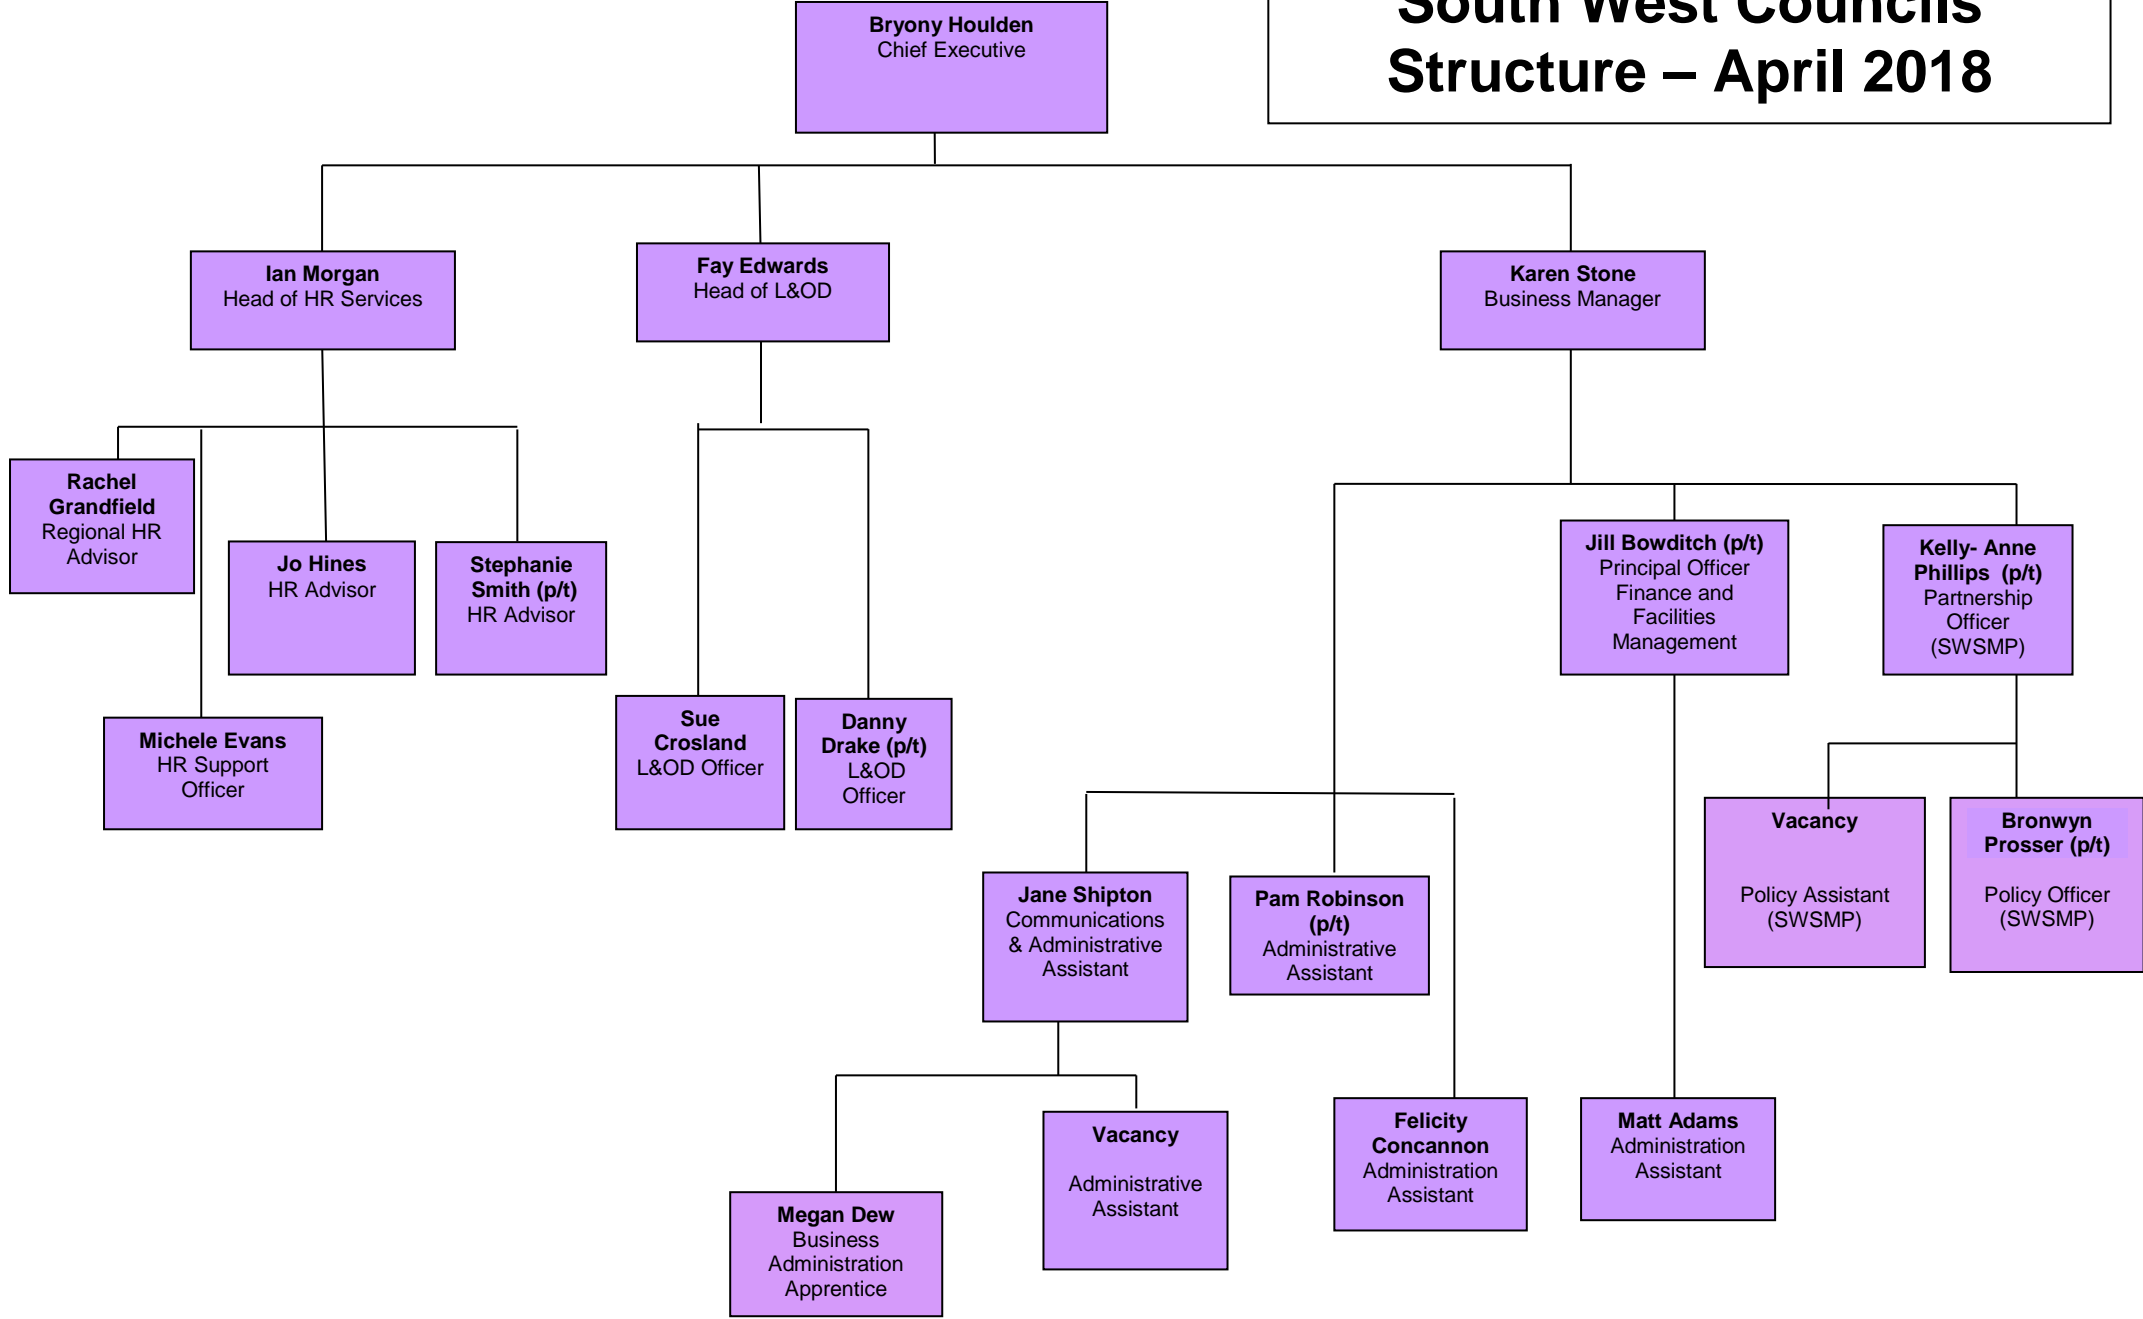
South West Councils
Structure – April 2018

Bryony Houlden
Chief Executive

Ian Morgan
Head of HR Services

Fay Edwards
Head of L&OD

Karen Stone
Business Manager

Rachel Grandfield
Regional HR Advisor

Jo Hines
HR Advisor

Stephanie Smith (p/t)
HR Advisor

Michele Evans
HR Support Officer

Sue Crosland
L&OD Officer

Danny Drake (p/t)
L&OD Officer

Jill Bowditch (p/t)
Principal Officer Finance and Facilities Management

Kelly- Anne Phillips (p/t)
Partnership Officer (SWSMP)

Vacancy
Policy Assistant (SWSMP)

Bronwyn Prosser (p/t)
Policy Officer (SWSMP)

Jane Shipton
Communications & Administrative Assistant

Pam Robinson (p/t)
Administrative Assistant

Megan Dew
Business Administration Apprentice

Vacancy
Administrative Assistant

Felicity Concannon
Administration Assistant

Matt Adams
Administration Assistant